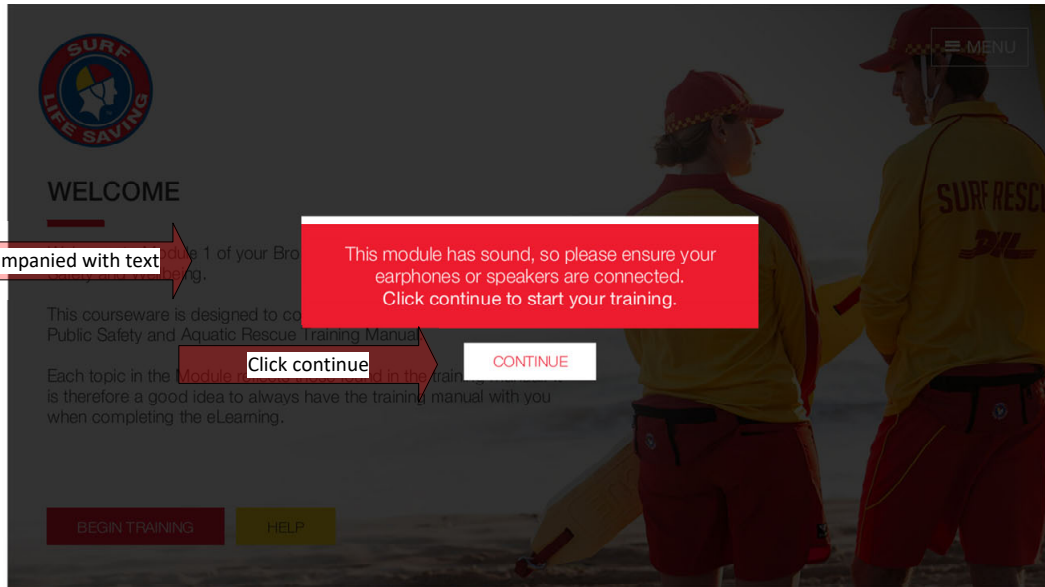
SURF LIFE SAVING

MENU

WELCOME

mpanied with text

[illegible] dule 1 of your Bro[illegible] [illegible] ing.

This courseware is designed to co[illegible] Public Safety and Aquatic Rescue Training Manual

Each topic in the Module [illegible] in the training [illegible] is therefore a good idea to always have the training manual with you when completing the eLearning.

This module has sound, so please ensure your earphones or speakers are connected.
Click continue to start your training.

Click continue

CONTINUE

BEGIN TRAINING

HELP

SURF RESCU

DHL